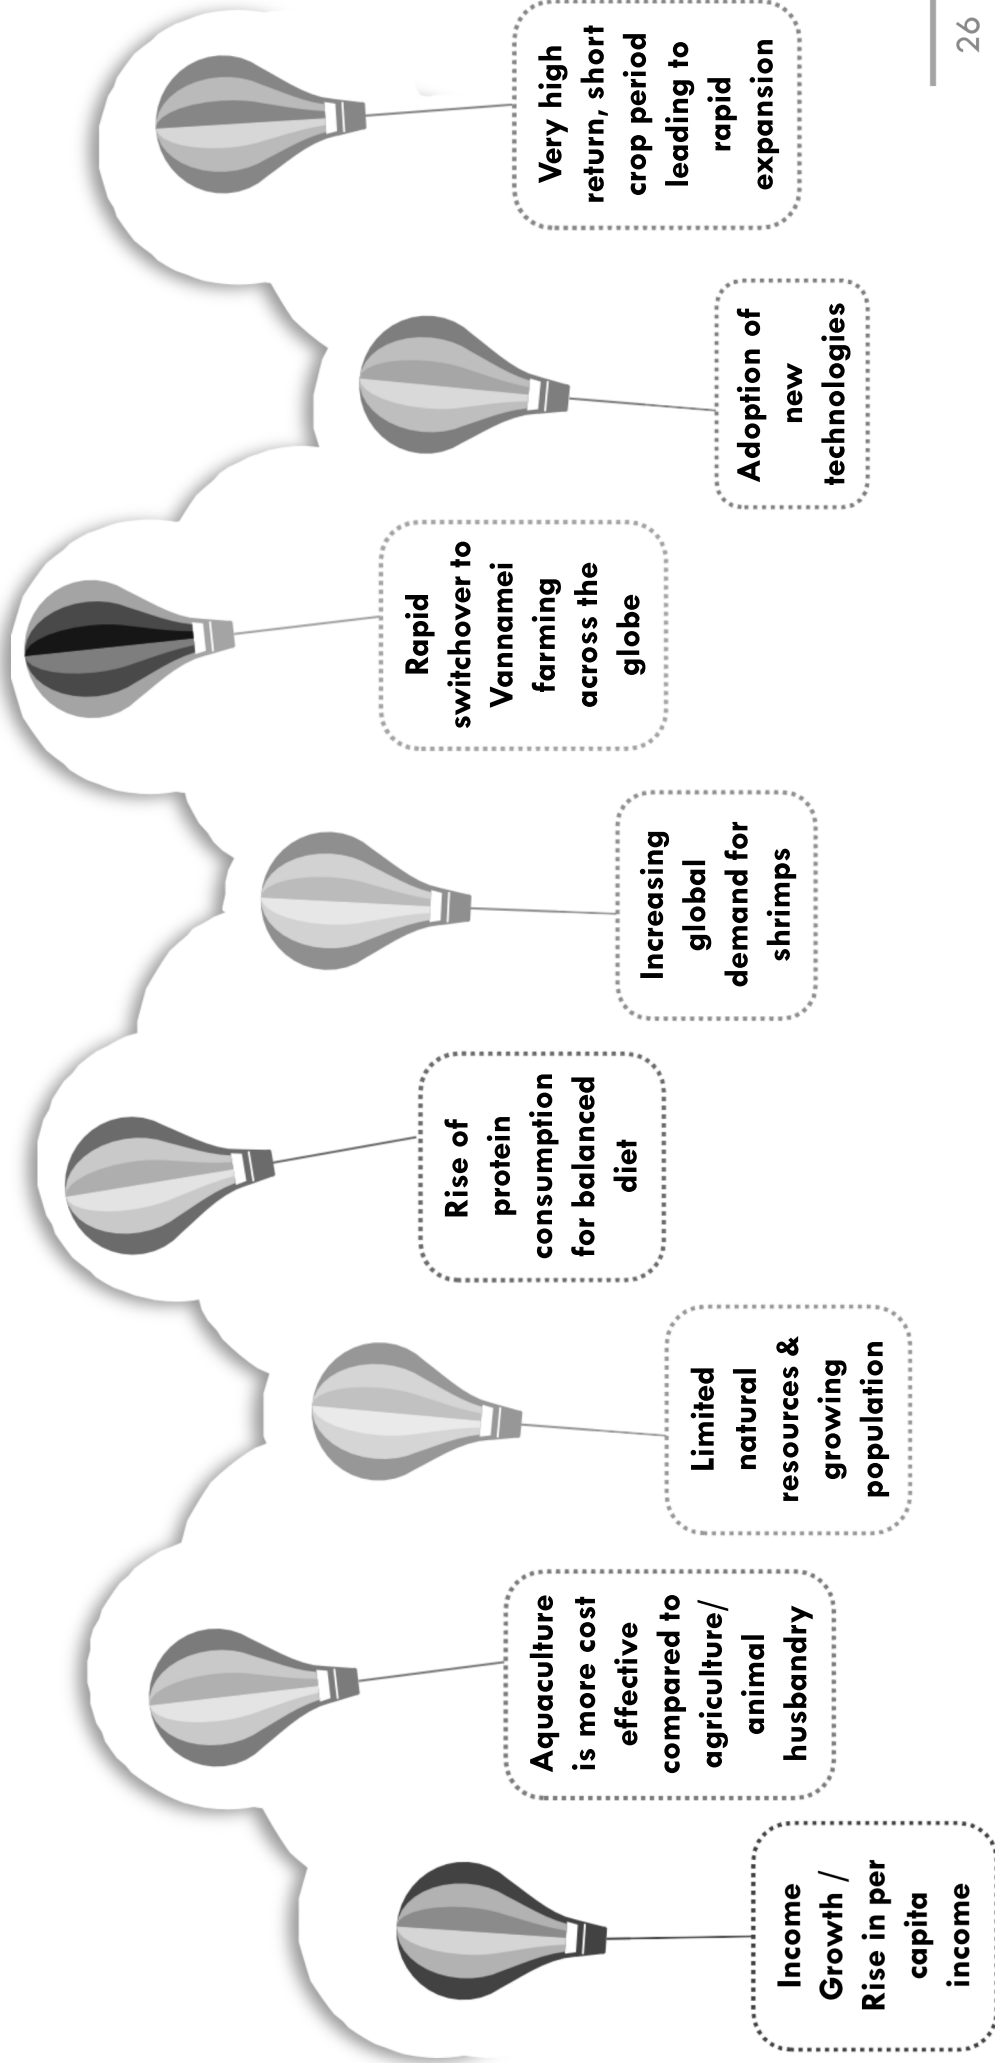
26

Very high return, short crop period leading to rapid expansion

Adoption of new technologies

Rapid switchover to Vannamei farming across the globe

Increasing global demand for shrimps

Rise of protein consumption for balanced diet

Limited natural resources & growing population

Aquaculture is more cost effective compared to agriculture/ animal husbandry

Income Growth / Rise in per capita income